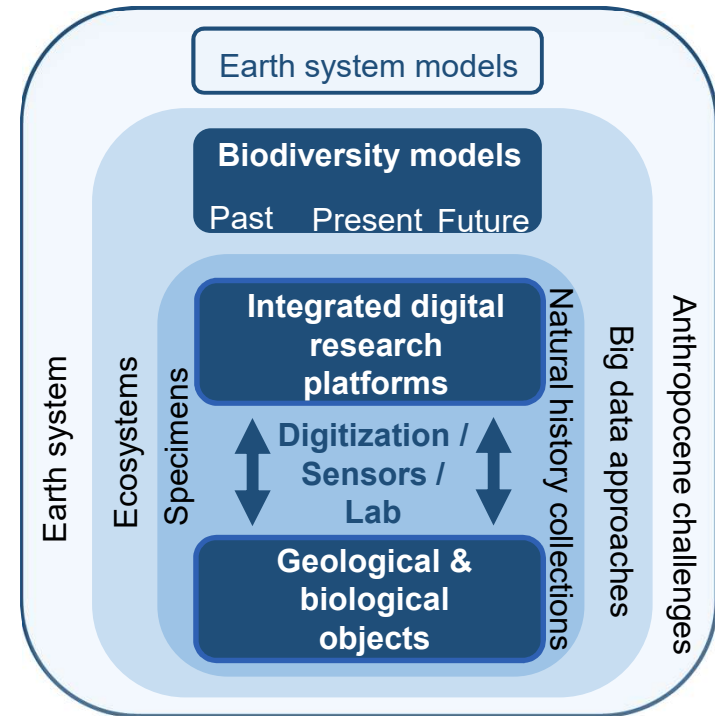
Earth system models

Biodiversity models

Past Present Future

Integrated digital research platforms

Digitization / Sensors / Lab

Geological & biological objects

Earth system

Ecosystems

Specimens

Natural history collections

Big data approaches

Anthropocene challenges